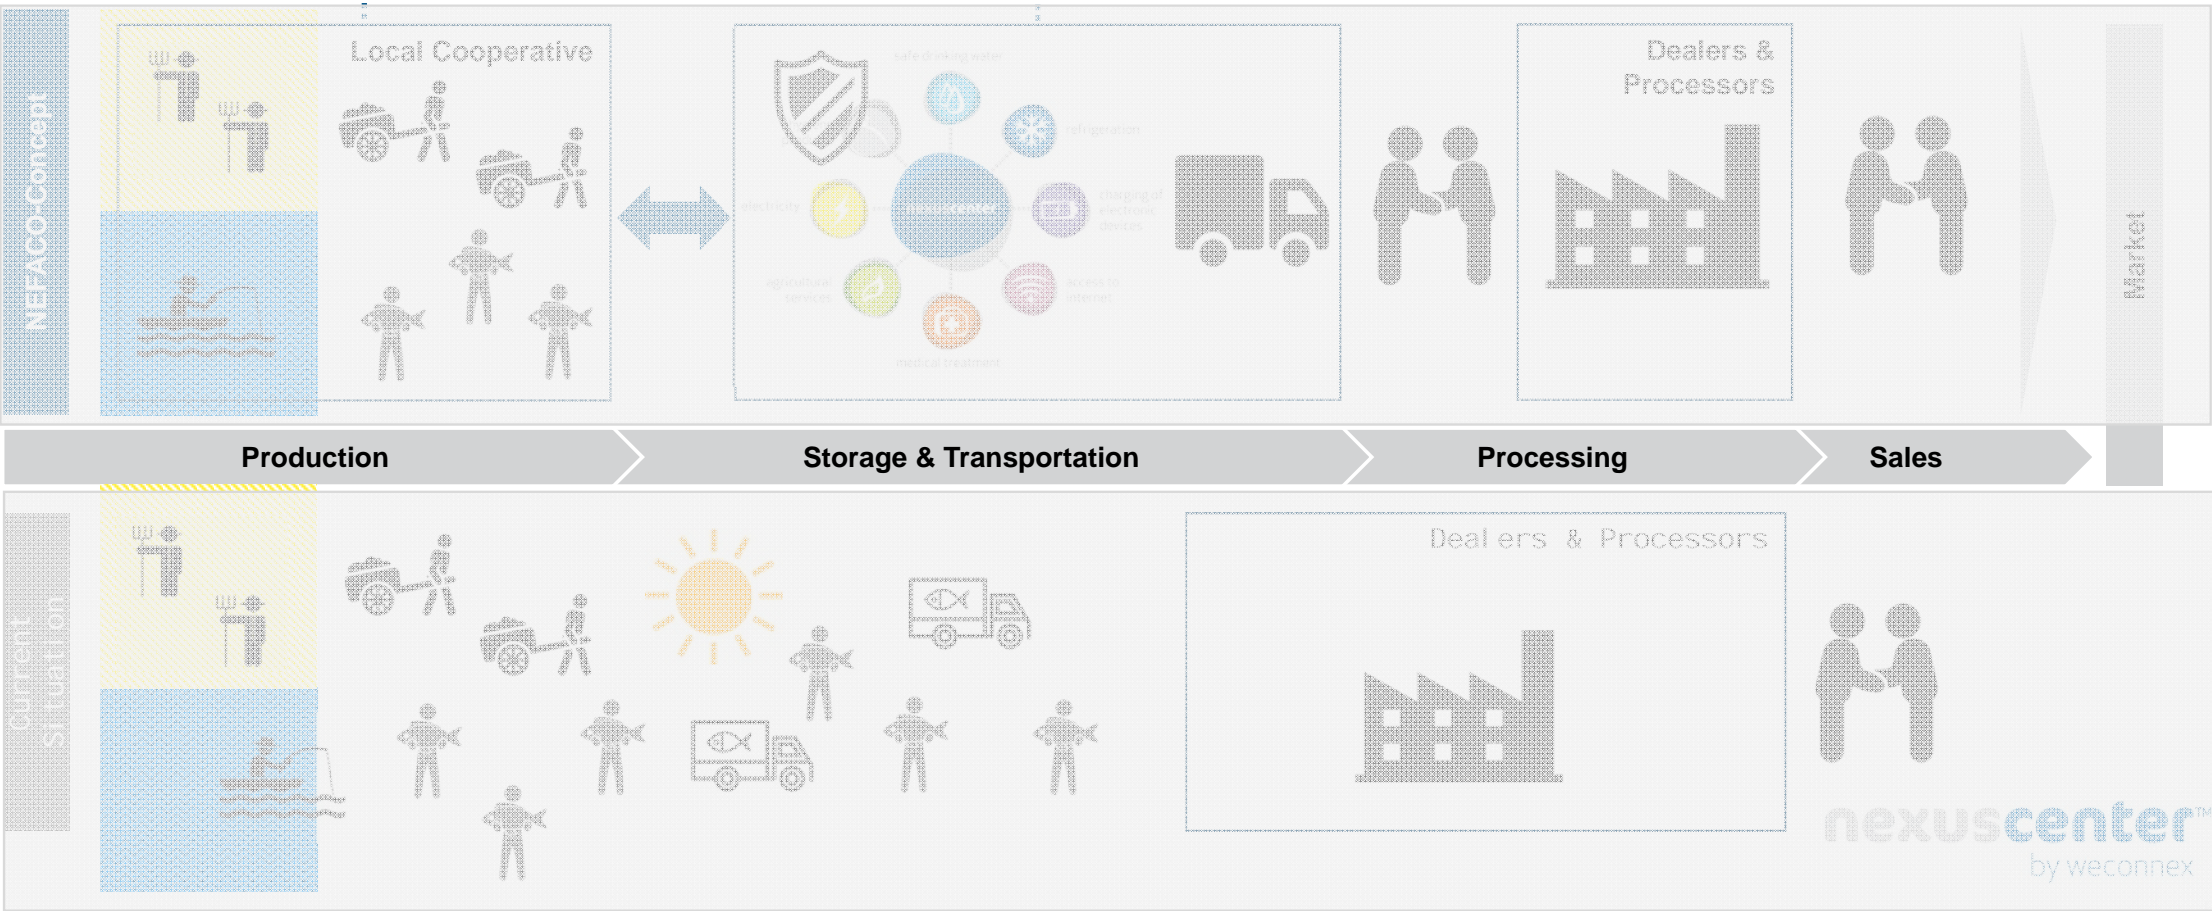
NEFACO-Concept

Local Cooperative

safe drinking water

refrigeration

electricity

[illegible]

charging of electronic devices

agricultural services

access to internet

medical treatment

Dealers & Processors

Market

Production

Storage & Transportation

Processing

Sales

Current Situation

Deal ers & Processors

nexuscenter™
by weconnex